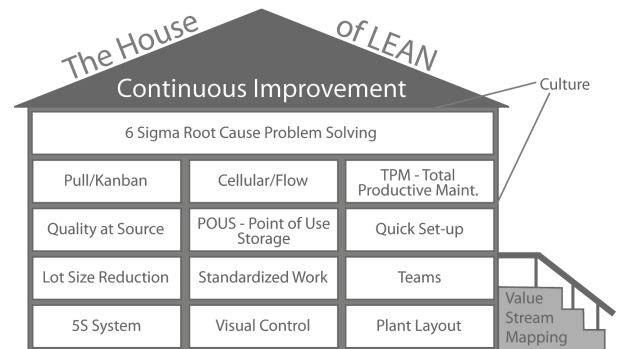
The House of LEAN

Continuous Improvement

Culture

6 Sigma Root Cause Problem Solving

Pull/Kanban

Cellular/Flow

TPM - Total Productive Maint.

Quality at Source

POUS - Point of Use Storage

Quick Set-up

Lot Size Reduction

Standardized Work

Teams

5S System

Visual Control

Plant Layout

Value Stream Mapping